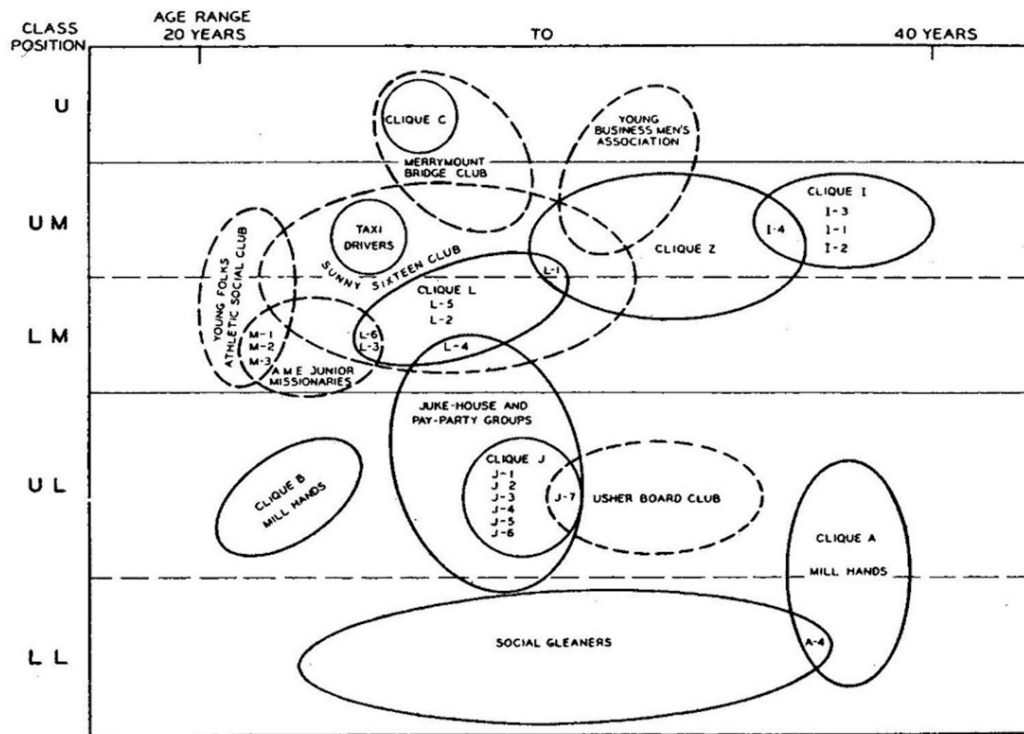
CLASS POSITION

AGE RANGE 20 YEARS

TO

40 YEARS

U

UM

LM

UL

LL

CLIQUE C

MERRYMOUNT BRIDGE CLUB

YOUNG BUSINESS MEN'S ASSOCIATION

CLIQUE I

I-3

I-1

I-2

I-4

CLIQUE Z

TAXI DRIVERS

SUNNY SIXTEEN CLUB

YOUNG FOLKS ATHLETIC SOCIAL CLUB

L-1

CLIQUE L

L-5

L-2

L-6

L-3

L-4

M-1

M-2

M-3

A M E JUNIOR MISSIONARIES

JUKE-HOUSE AND PAY-PARTY GROUPS

CLIQUE B MILL HANDS

CLIQUE J

J-1

J-2

J-3

J-4

J-5

J-6

J-7

USHER BOARD CLUB

CLIQUE A

MILL HANDS

SOCIAL GLEANERS

A-4